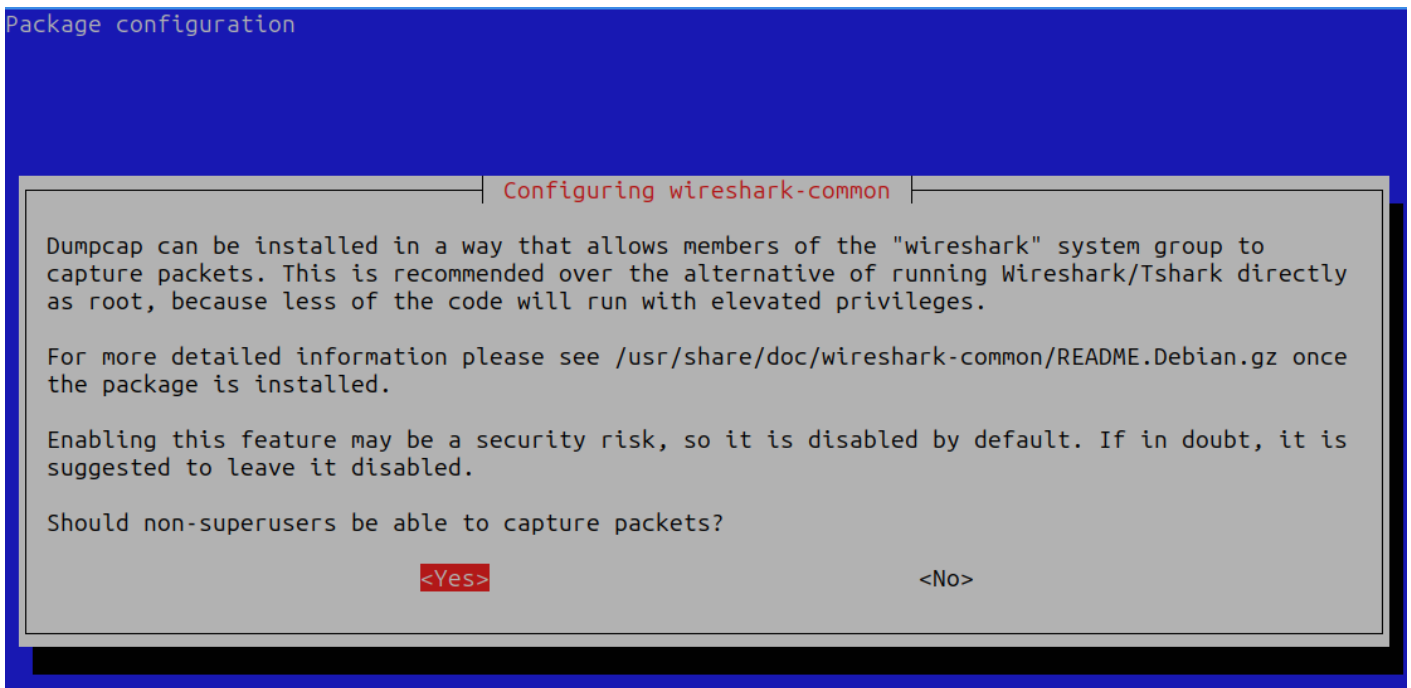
Package configuration

Configuring wireshark-common

Dumpcap can be installed in a way that allows members of the "wireshark" system group to capture packets. This is recommended over the alternative of running Wireshark/Tshark directly as root, because less of the code will run with elevated privileges.

For more detailed information please see /usr/share/doc/wireshark-common/README.Debian.gz once the package is installed.

Enabling this feature may be a security risk, so it is disabled by default. If in doubt, it is suggested to leave it disabled.

Should non-superusers be able to capture packets?

<Yes> <No>